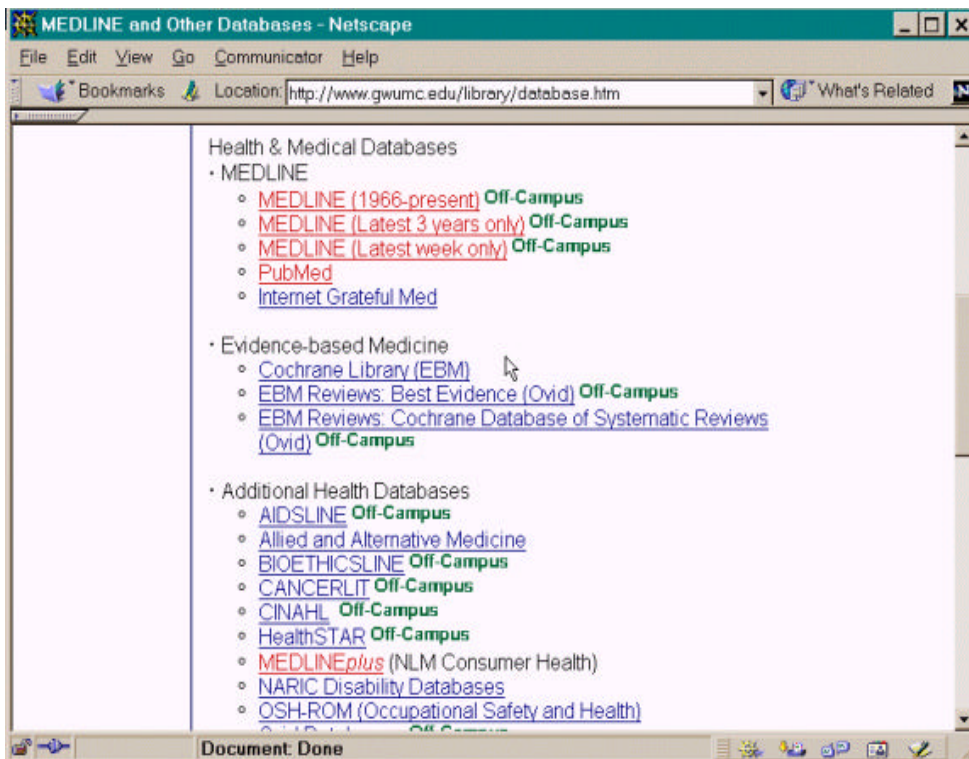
MEDLINE and Other Databases - Netscape

File Edit View Go Communicator Help

Bookmarks Location: http://www.gwumc.edu/library/database.htm What's Related

Health & Medical Databases

- MEDLINE
  - MEDLINE (1966-present) Off-Campus
  - MEDLINE (Latest 3 years only) Off-Campus
  - MEDLINE (Latest week only) Off-Campus
  - PubMed
  - Internet Grateful Med

- Evidence-based Medicine
  - Cochrane Library (EBM)
  - EBM Reviews: Best Evidence (Ovid) Off-Campus
  - EBM Reviews: Cochrane Database of Systematic Reviews (Ovid) Off-Campus

- Additional Health Databases
  - AIDSLINE Off-Campus
  - Allied and Alternative Medicine
  - BIOETHICSLINE Off-Campus
  - CANCERLIT Off-Campus
  - CINAHL Off-Campus
  - HealthSTAR Off-Campus
  - MEDLINE*plus* (NLM Consumer Health)
  - NARIC Disability Databases
  - OSH-ROM (Occupational Safety and Health)
  - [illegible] Off-Campus

Document: Done